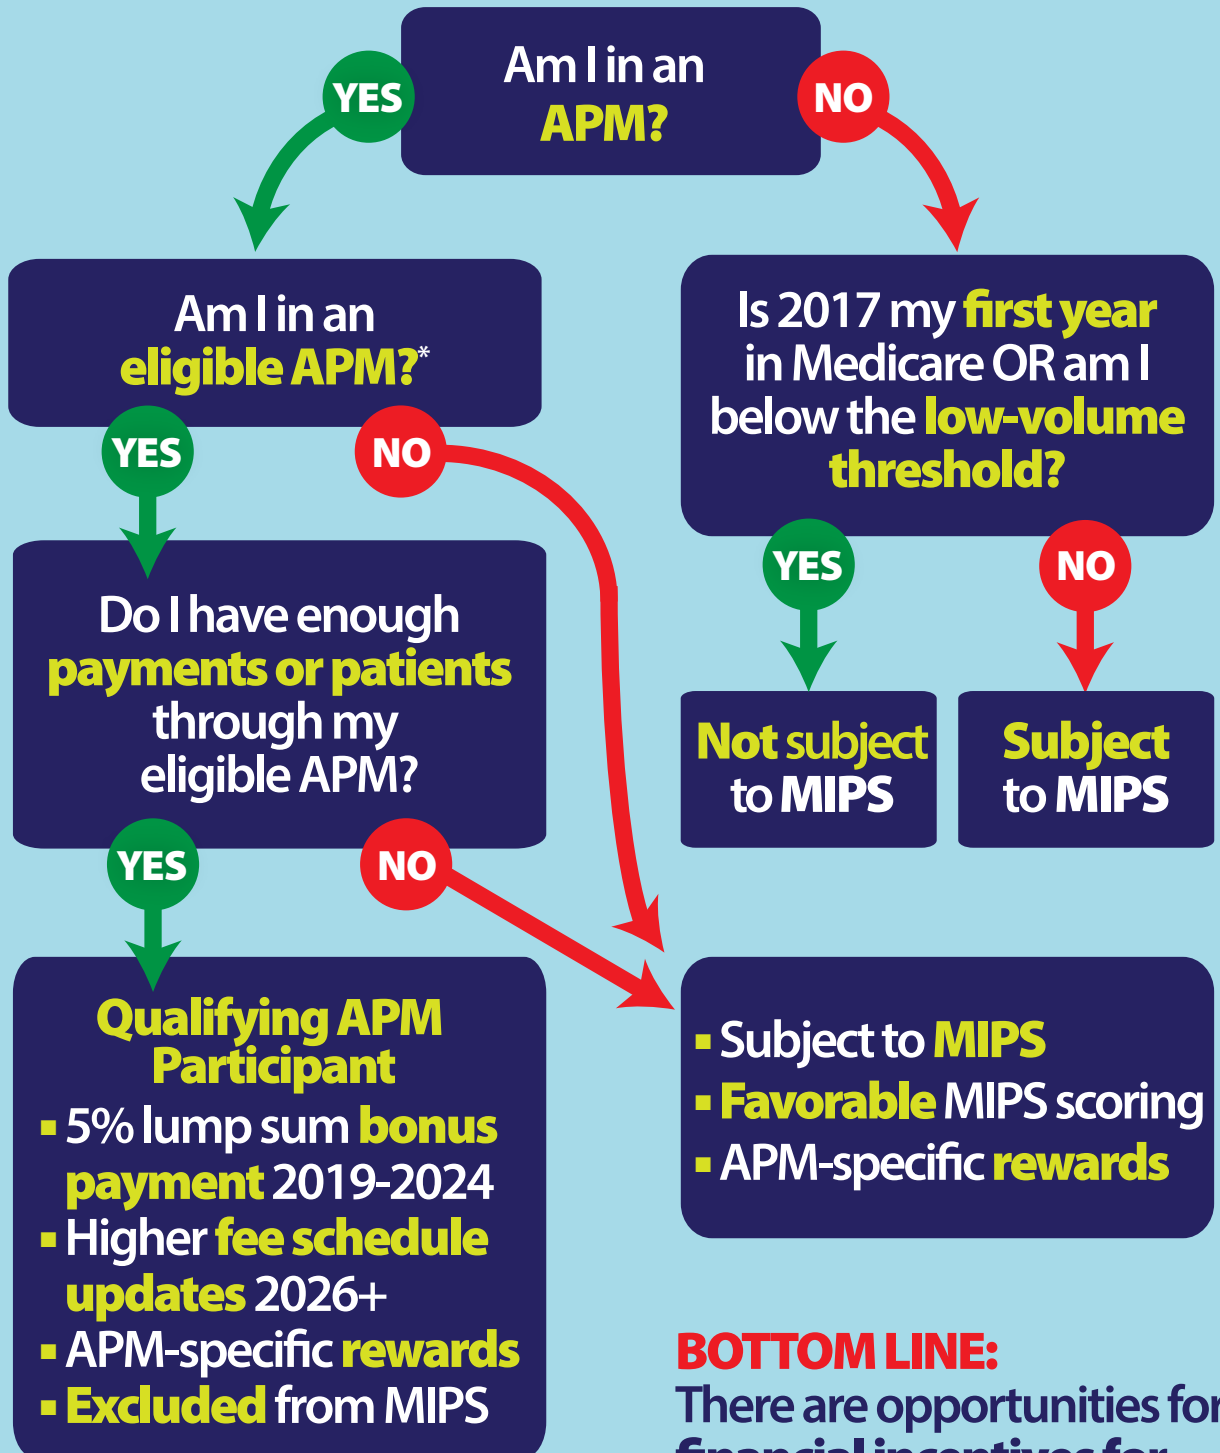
Am I in an APM?

YES

NO

Am I in an eligible APM?*

YES

NO

Is 2017 my first year in Medicare OR am I below the low-volume threshold?

YES

NO

Do I have enough payments or patients through my eligible APM?

Not subject to MIPS

Subject to MIPS

YES

NO

Qualifying APM Participant

- 5% lump sum bonus payment 2019-2024
- Higher fee schedule updates 2026+
- APM-specific rewards
- Excluded from MIPS

- Subject to MIPS
- Favorable MIPS scoring
- APM-specific rewards

BOTTOM LINE:

There are opportunities fo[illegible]